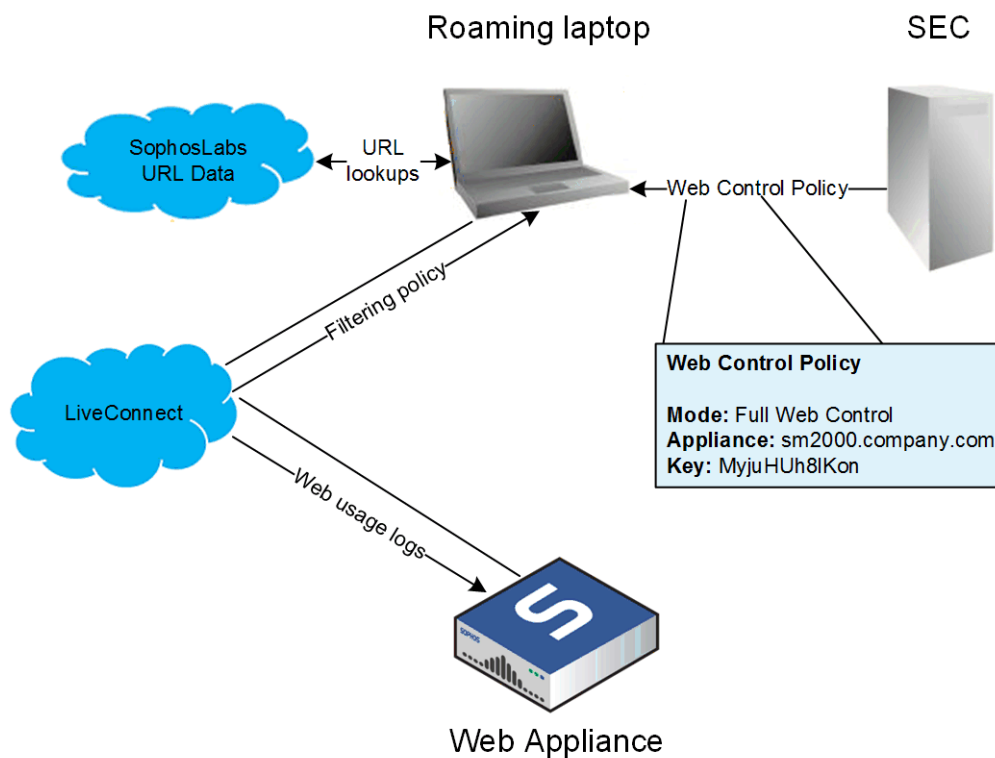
Roaming laptop

SEC

SophosLabs URL Data

URL lookups

Web Control Policy

Filtering policy

LiveConnect

**Web Control Policy**

**Mode:** Full Web Control
**Appliance:** sm2000.company.com
**Key:** MyjuHUh8lKon

Web usage logs

SOPHOS

Web Appliance